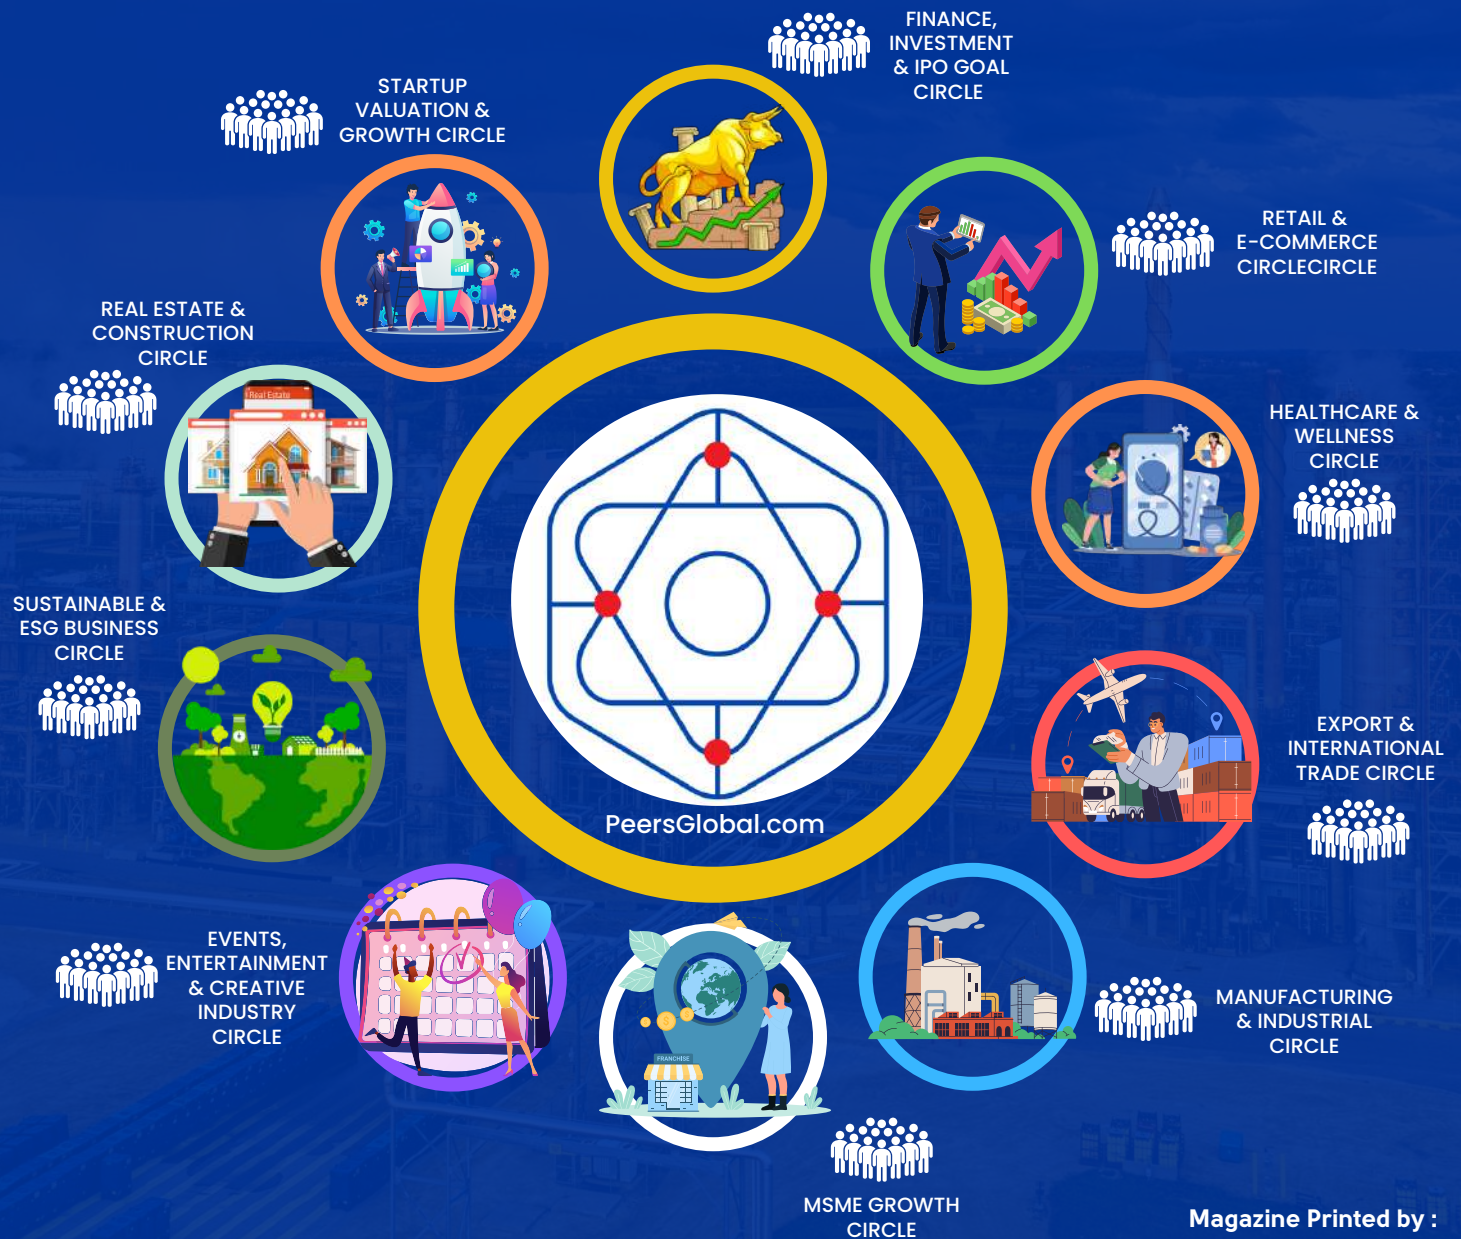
FINANCE, INVESTMENT & IPO GOAL CIRCLE

STARTUP VALUATION & GROWTH CIRCLE

RETAIL & E-COMMERCE CIRCLECIRCLE

REAL ESTATE & CONSTRUCTION CIRCLE

Real Estate

HEALTHCARE & WELLNESS CIRCLE

SUSTAINABLE & ESG BUSINESS CIRCLE

PeersGlobal.com

EXPORT & INTERNATIONAL TRADE CIRCLE

EVENTS, ENTERTAINMENT & CREATIVE INDUSTRY CIRCLE

FRANCHISE

MANUFACTURING & INDUSTRIAL CIRCLE

MSME GROWTH CIRCLE

Magazine Printed by :